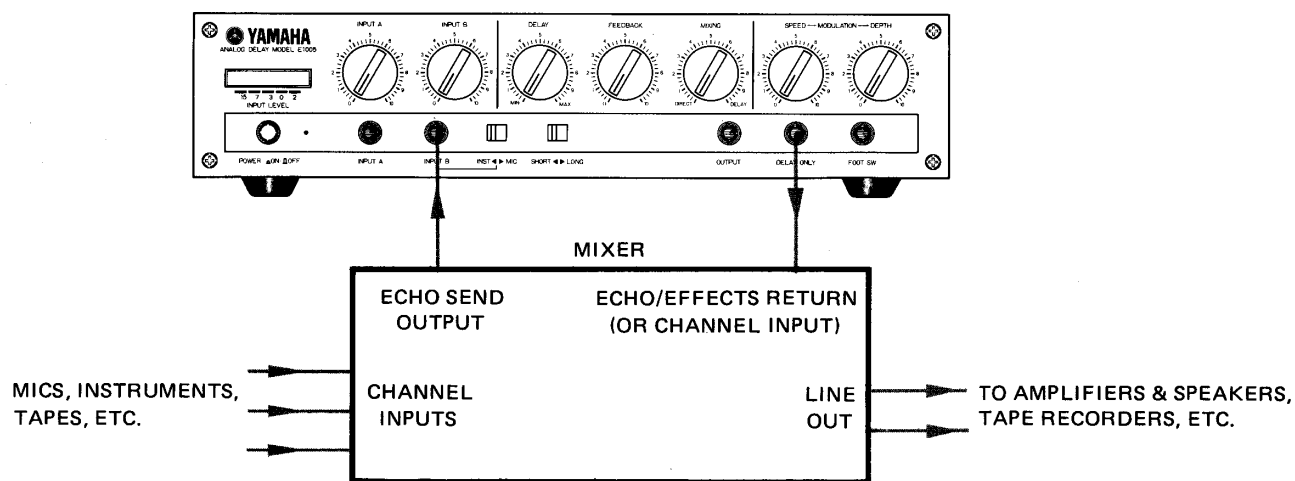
YAMAHA
ANALOG DELAY MODEL E1005

INPUT A
INPUT B
DELAY
FEEDBACK
MIXING
SPEED — MODULATION — DEPTH

MIN MAX
DIRECT DELAY

15 7 3 0 2
INPUT LEVEL

POWER ON OFF
INPUT A
INPUT B
INST ◀ ▶ MIC
SHORT ◀ ▶ LONG
OUTPUT
DELAY ONLY
FOOT SW

MIXER

ECHO SEND OUTPUT

ECHO/EFFECTS RETURN (OR CHANNEL INPUT)

MICS, INSTRUMENTS, TAPES, ETC.

CHANNEL INPUTS

LINE OUT

TO AMPLIFIERS & SPEAKERS, TAPE RECORDERS, ETC.